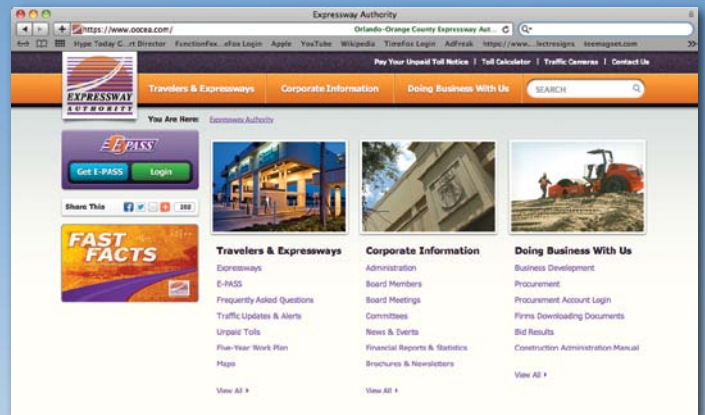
Expressway Authority

https://www.oocea.com/

Orlando-Orange County Expressway Aut...

Hype Today G...rt Director FunctionFox...eFox Login Apple YouTube Wikipedia TimeFox Login AdFreak https://www....lectresigns teemagnet.com

Pay Your Unpaid Toll Notice | Toll Calculator | Traffic Cameras | Contact Us

EXPRESSWAY AUTHORITY

Travelers & Expressways

Corporate Information

Doing Business With Us

SEARCH

You Are Here: Expressway Authority

E-PASS

Get E-PASS

Login

Share This

282

FAST FACTS

Travelers & Expressways

Expressways

E-PASS

Frequently Asked Questions

Traffic Updates & Alerts

Unpaid Tolls

Five-Year Work Plan

Maps

View All

Corporate Information

Administration

Board Members

Board Meetings

Committees

News & Events

Financial Reports & Statistics

Brochures & Newsletters

View All

Doing Business With Us

Business Development

Procurement

Procurement Account Login

Firms Downloading Documents

Bid Results

Construction Administration Manual

View All